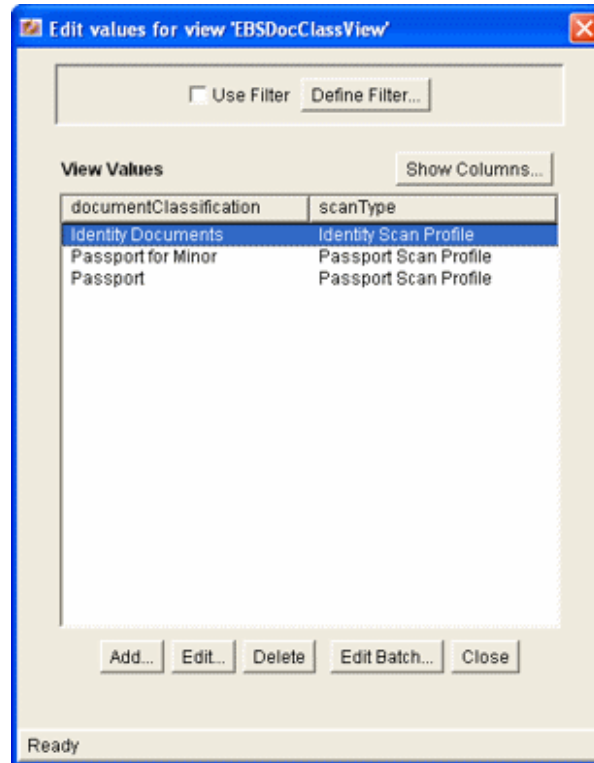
Edit values for view 'EBSDocClassView'

Use Filter Define Filter...

View Values

Show Columns...

| documentClassification | scanType |
|---|---|
| Identity Documents | Identity Scan Profile |
| Passport for Minor | Passport Scan Profile |
| Passport | Passport Scan Profile |

Add... Edit... Delete Edit Batch... Close

Ready